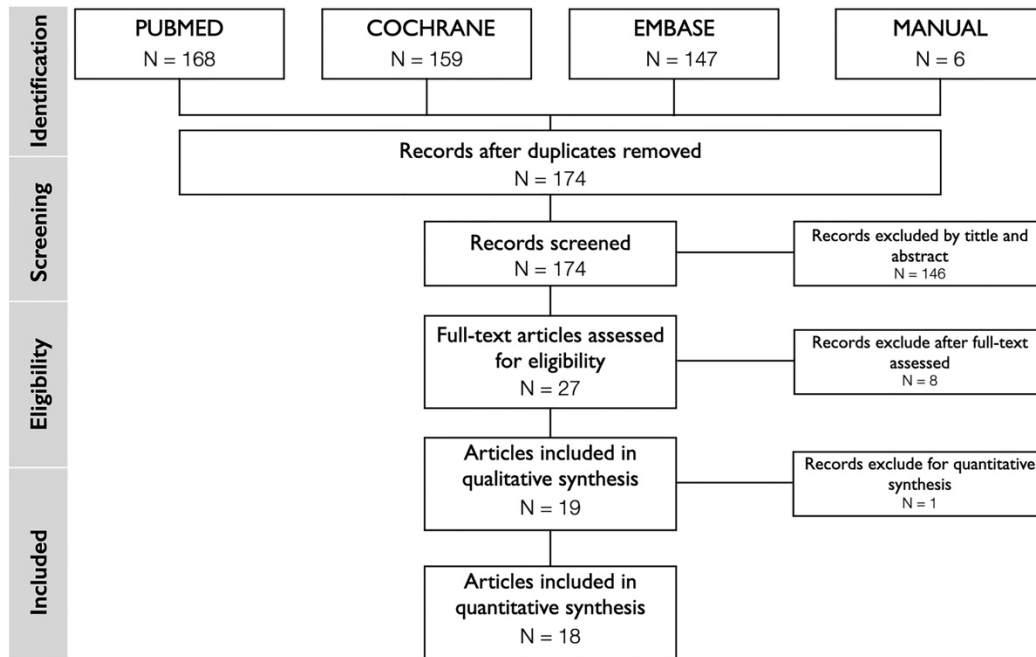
Identification

PUBMED
N = 168

COCHRANE
N = 159

EMBASE
N = 147

MANUAL
N = 6

Records after duplicates removed
N = 174

Screening

Records screened
N = 174

Records excluded by tittle and abstract
N = 146

Eligibility

Full-text articles assessed for eligibility
N = 27

Records exclude after full-text assessed
N = 8

Included

Articles included in qualitative synthesis
N = 19

Records exclude for quantitative synthesis
N = 1

Articles included in quantitative synthesis
N = 18